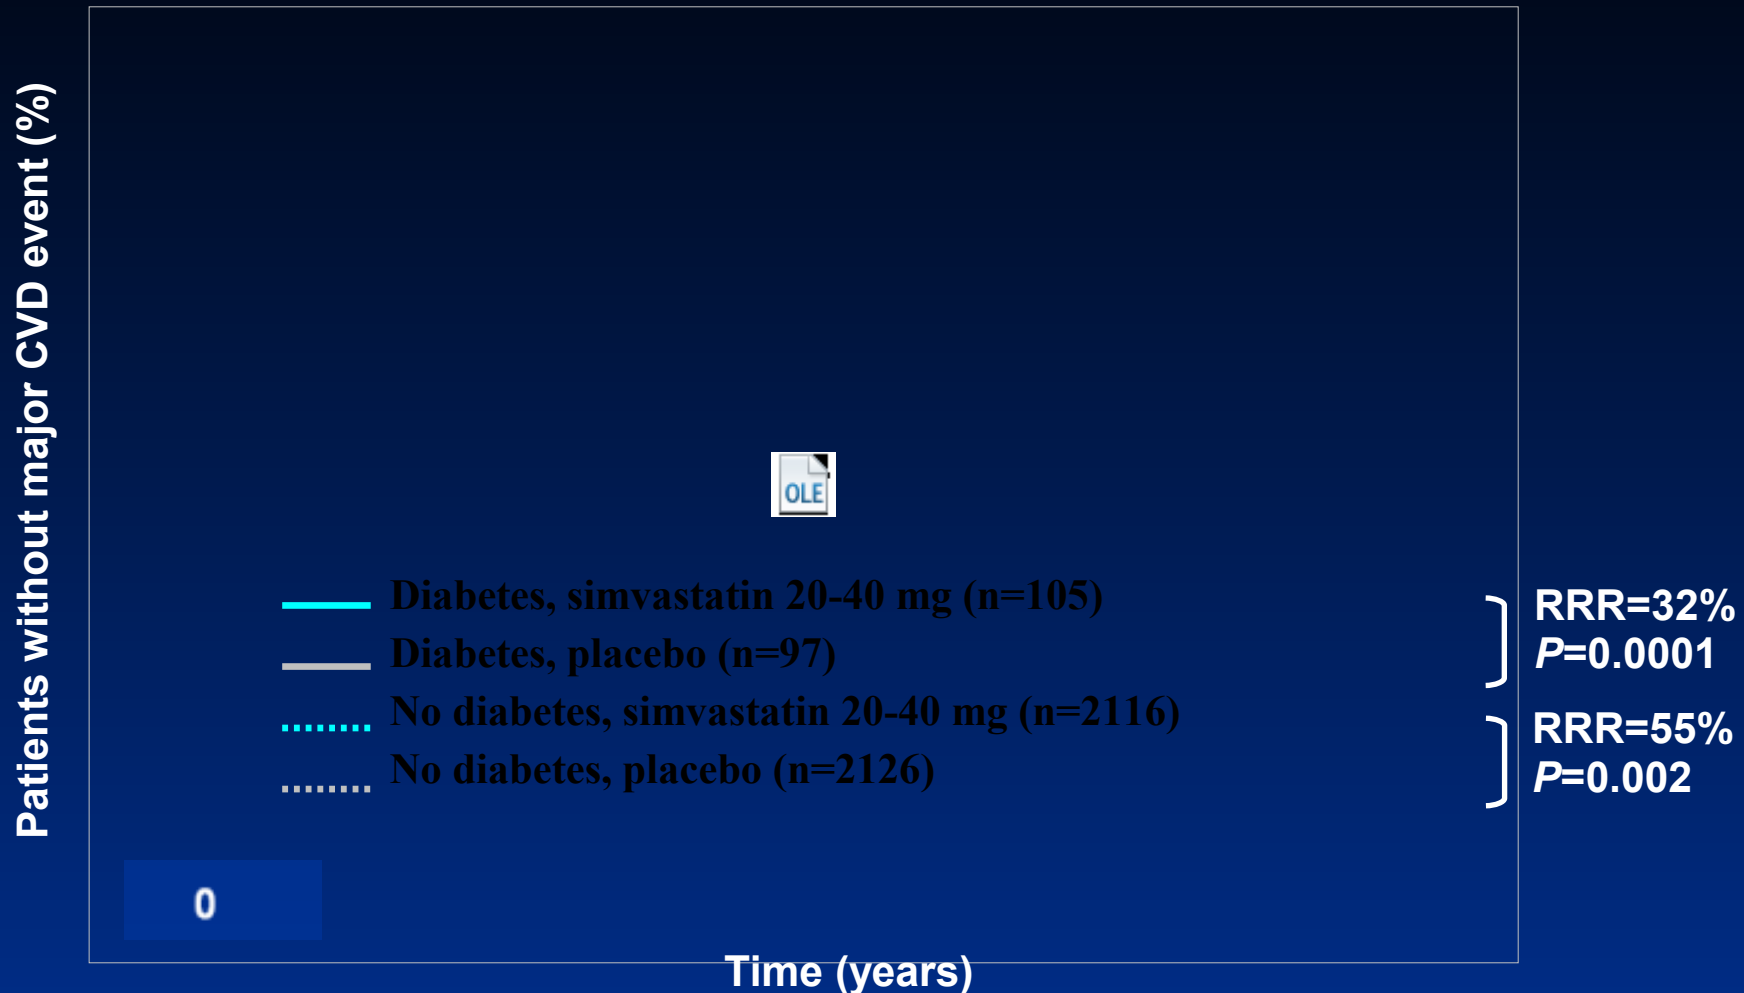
Patients without major CVD event (%)

OLE

Diabetes, simvastatin 20-40 mg (n=105)
Diabetes, placebo (n=97)
No diabetes, simvastatin 20-40 mg (n=2116)
No diabetes, placebo (n=2126)

RRR=32%
*P*=0.0001

RRR=55%
*P*=0.002

0

Time (years)